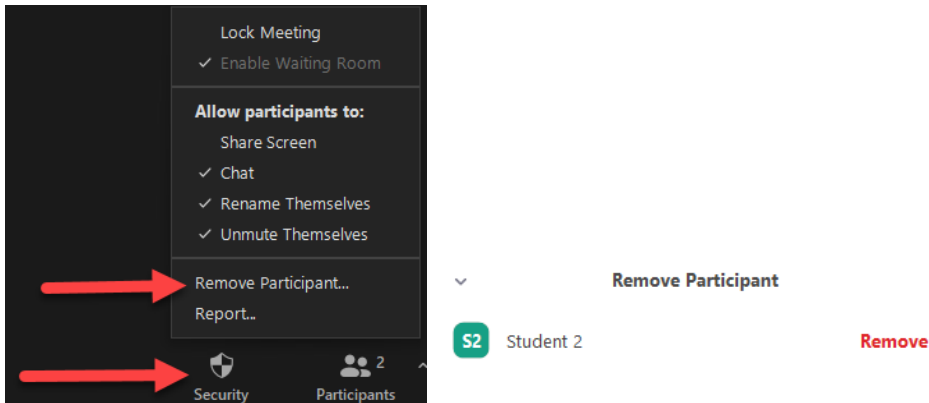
Lock Meeting
✓ Enable Waiting Room

Allow participants to:
Share Screen
✓ Chat
✓ Rename Themselves
✓ Unmute Themselves

Remove Participant...
Report...

Security
2
Participants

Remove Participant

S2 Student 2
Remove